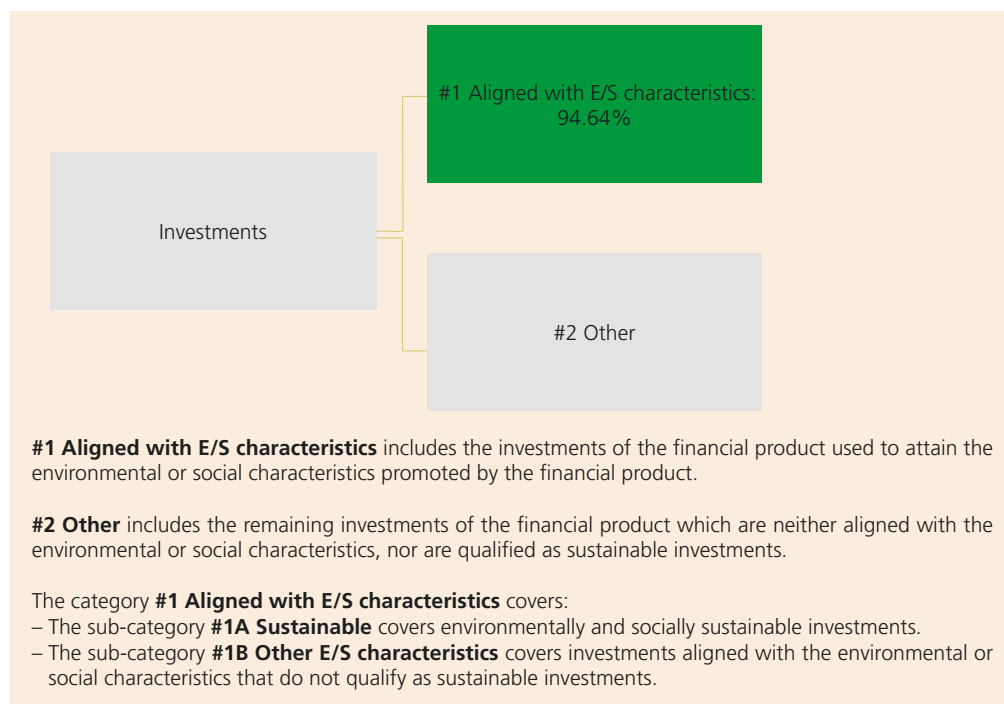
Investments

#1 Aligned with E/S characteristics: 94.64%

#2 Other

**#1 Aligned with E/S characteristics** includes the investments of the financial product used to attain the environmental or social characteristics promoted by the financial product.

**#2 Other** includes the remaining investments of the financial product which are neither aligned with the environmental or social characteristics, nor are qualified as sustainable investments.

The category **#1 Aligned with E/S characteristics** covers:
– The sub-category **#1A Sustainable** covers environmentally and socially sustainable investments.
– The sub-category **#1B Other E/S characteristics** covers investments aligned with the environmental or social characteristics that do not qualify as sustainable investments.